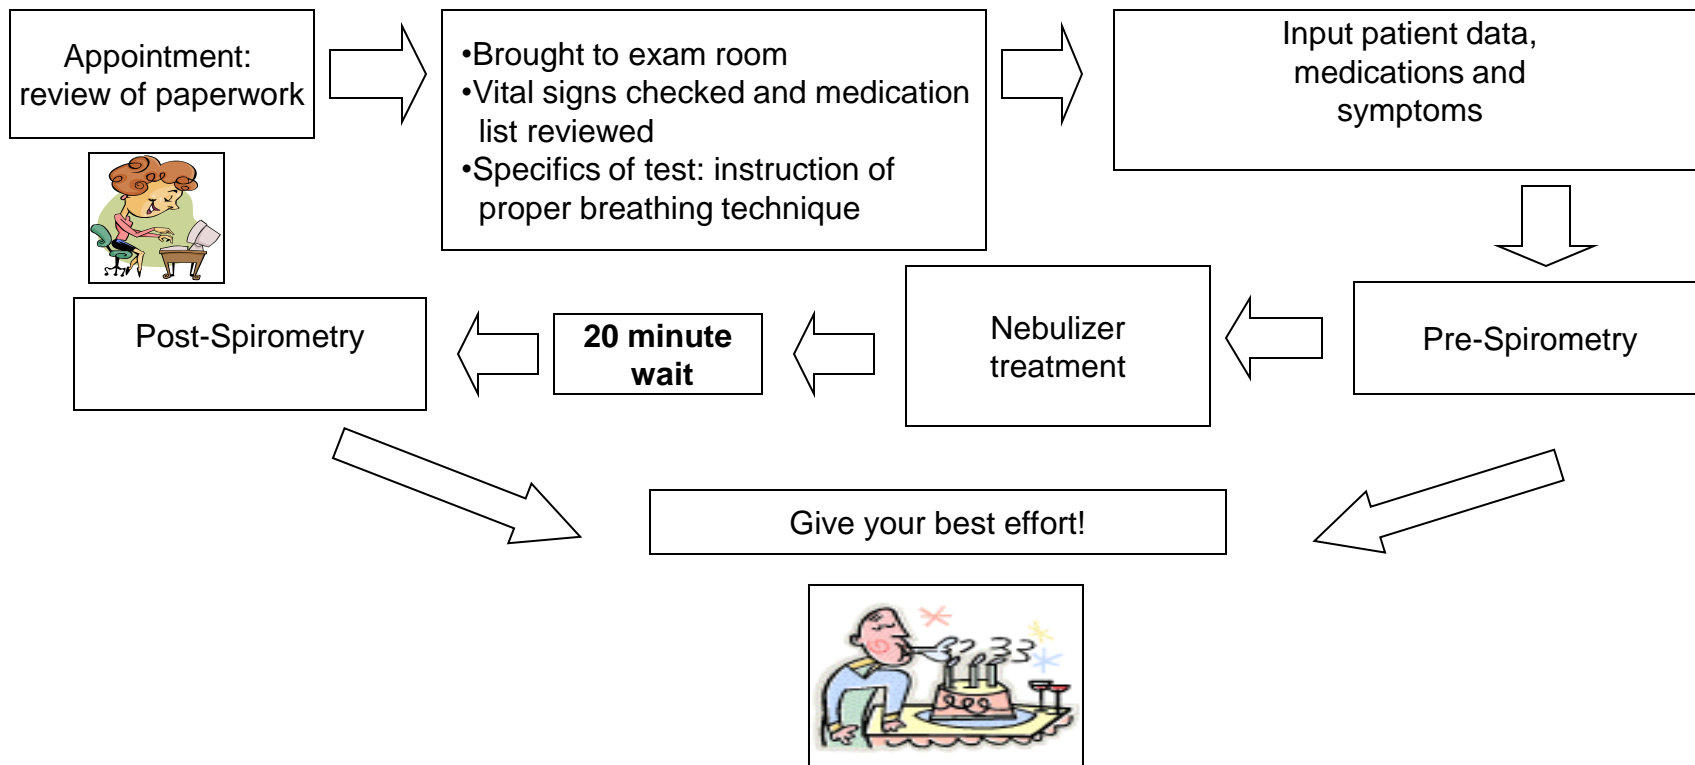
Appointment: review of paperwork

•Brought to exam room
•Vital signs checked and medication list reviewed
•Specifics of test: instruction of proper breathing technique

Input patient data, medications and symptoms

Pre-Spirometry

Nebulizer treatment

**20 minute wait**

Post-Spirometry

Give your best effort!